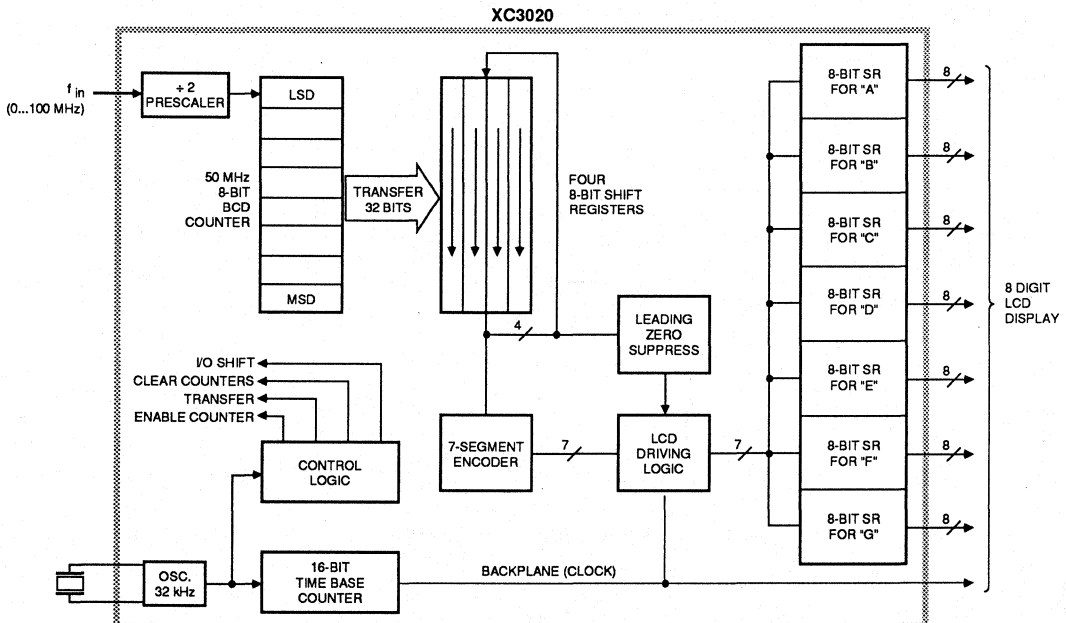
XC3020

f in
(0...100 MHz)

÷ 2
PRESCALER

LSD

50 MHz
8-BIT
BCD
COUNTER

MSD

TRANSFER
32 BITS

FOUR
8-BIT SHIFT
REGISTERS

4

LEADING
ZERO
SUPPRESS

I/O SHIFT
CLEAR COUNTERS
TRANSFER
ENABLE COUNTER

CONTROL
LOGIC

7-SEGMENT
ENCODER

7

LCD
DRIVING
LOGIC

7

OSC.
32 kHz

16-BIT
TIME BASE
COUNTER

BACKPLANE (CLOCK)

8-BIT SR
FOR "A"

8-BIT SR
FOR "B"

8-BIT SR
FOR "C"

8-BIT SR
FOR "D"

8-BIT SR
FOR "E"

8-BIT SR
FOR "F"

8-BIT SR
FOR "G"

8
8
8
8
8
8
8

8 DIGIT
LCD
DISPLAY